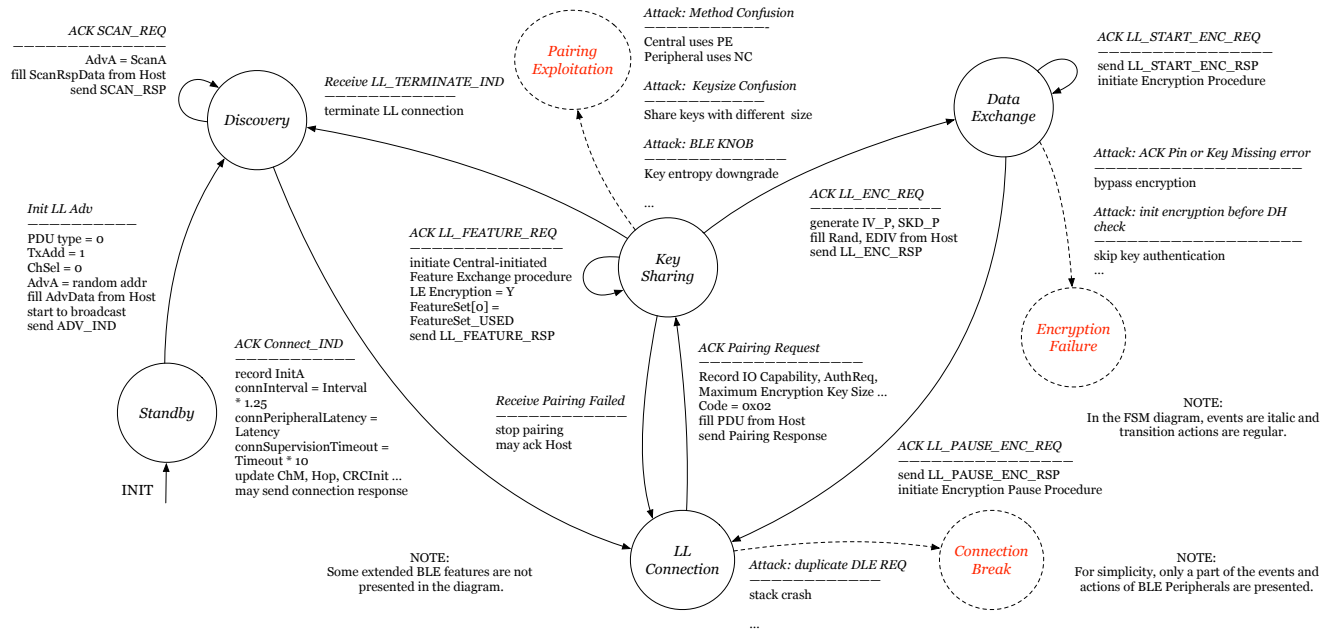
ACK SCAN_REQ
——————————
AdvA = ScanA
fill ScanRspData from Host
send SCAN_RSP

Discovery

Receive LL_TERMINATE_IND
——————————
terminate LL connection

Pairing Exploitation

Attack: Method Confusion
——————————
Central uses PE
Peripheral uses NC

Attack: Keysize Confusion
——————————
Share keys with different size

Attack: BLE KNOB
——————————
Key entropy downgrade

...

ACK LL_START_ENC_REQ
——————————
send LL_START_ENC_RSP
initiate Encryption Procedure

Data Exchange

Attack: ACK Pin or Key Missing error
——————————
bypass encryption

Attack: init encryption before DH check
——————————
skip key authentication
...

Init LL Adv
——————————
PDU type = 0
TxAdd = 1
ChSel = 0
AdvA = random addr
fill AdvData from Host
start to broadcast
send ADV_IND

ACK LL_FEATURE_REQ
——————————
initiate Central-initiated Feature Exchange procedure
LE Encryption = Y
FeatureSet[0] = FeatureSet_USED
send LL_FEATURE_RSP

Key Sharing

ACK LL_ENC_REQ
——————————
generate IV_P, SKD_P
fill Rand, EDIV from Host
send LL_ENC_RSP

Encryption Failure

ACK Connect_IND
——————————
record InitA
connInterval = Interval * 1.25
connPeripheralLatency = Latency
connSupervisionTimeout = Timeout * 10
update ChM, Hop, CRCInit ...
may send connection response

Standby

INIT

ACK Pairing Request
——————————
Record IO Capability, AuthReq, Maximum Encryption Key Size ...
Code = 0x02
fill PDU from Host
send Pairing Response

Receive Pairing Failed
——————————
stop pairing
may ack Host

NOTE:
In the FSM diagram, events are italic and transition actions are regular.

ACK LL_PAUSE_ENC_REQ
——————————
send LL_PAUSE_ENC_RSP
initiate Encryption Pause Procedure

NOTE:
Some extended BLE features are not presented in the diagram.

LL Connection

Attack: duplicate DLE REQ
——————————
stack crash

...

Connection Break

NOTE:
For simplicity, only a part of the events and actions of BLE Peripherals are presented.